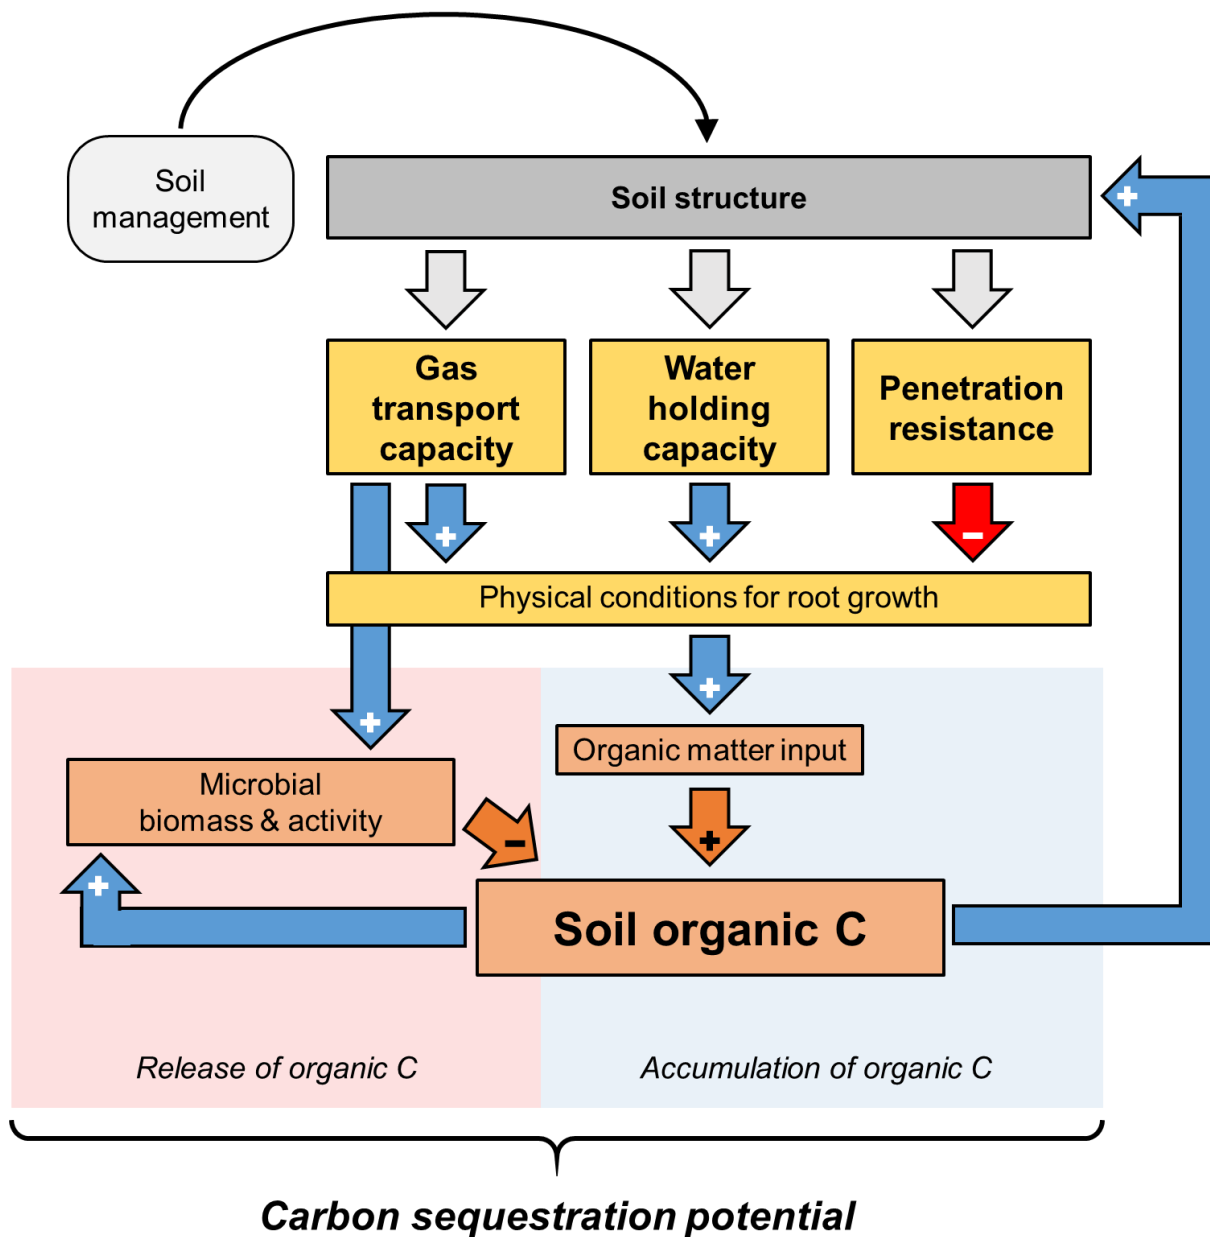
Soil management

Soil structure

+

Gas transport capacity

Water holding capacity

Penetration resistance

+

+

−

Physical conditions for root growth

+

+

Organic matter input

Microbial biomass & activity

−

+

+

Soil organic C

Release of organic C

Accumulation of organic C

Carbon sequestration potential